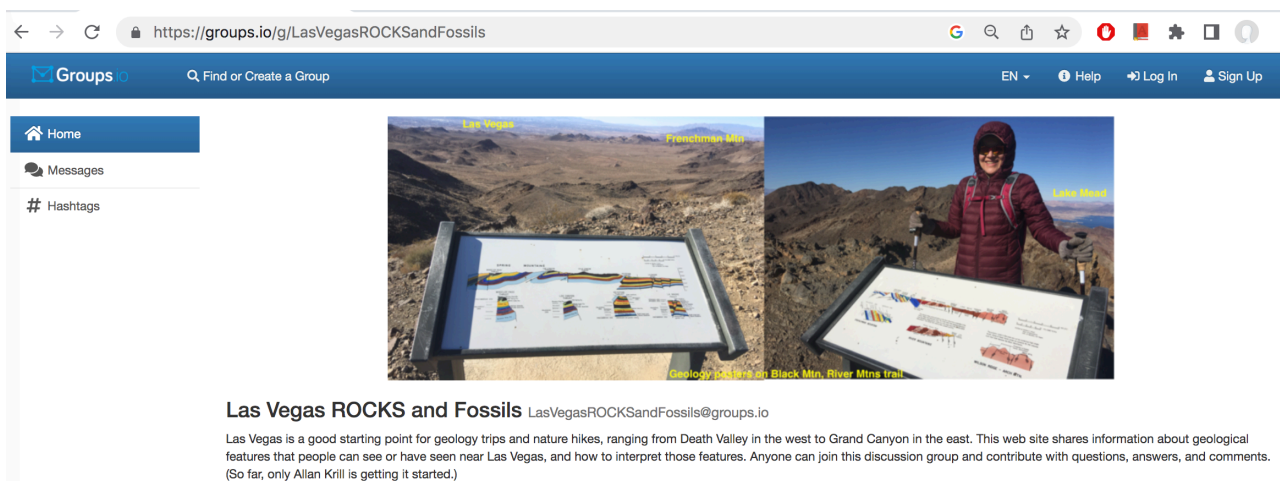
https://groups.io/g/LasVegasROCKSandFossils

Groups.io

Find or Create a Group

EN

Help

Log In

Sign Up

Home

Messages

Hashtags

Las Vegas

Frenchman Mtn

Lake Mead

Geology posters on Black Mtn, River Mtns trail

Las Vegas ROCKS and Fossils LasVegasROCKSandFossils@groups.io

Las Vegas is a good starting point for geology trips and nature hikes, ranging from Death Valley in the west to Grand Canyon in the east. This web site shares information about geological features that people can see or have seen near Las Vegas, and how to interpret those features. Anyone can join this discussion group and contribute with questions, answers, and comments. (So far, only Allan Krill is getting it started.)